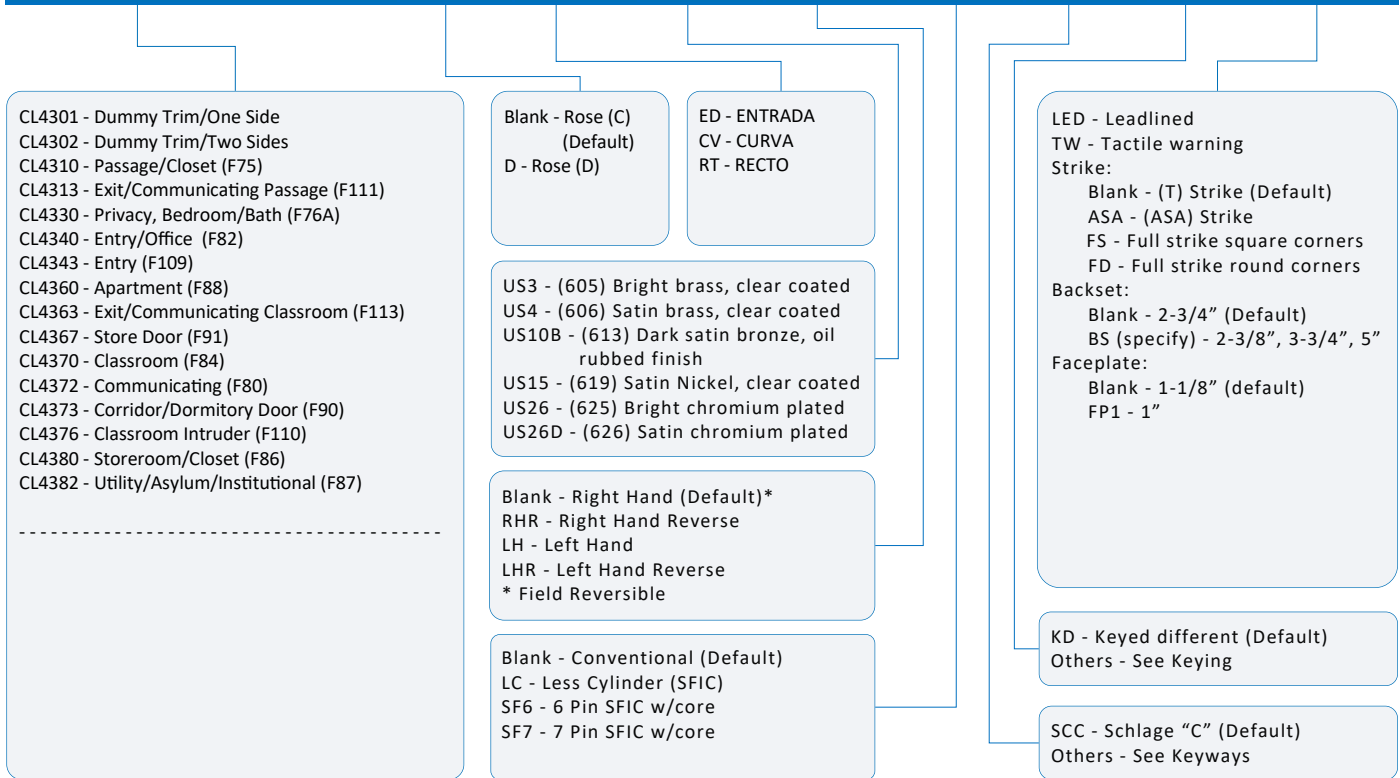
CL4301 - Dummy Trim/One Side
CL4302 - Dummy Trim/Two Sides
CL4310 - Passage/Closet (F75)
CL4313 - Exit/Communicating Passage (F111)
CL4330 - Privacy, Bedroom/Bath (F76A)
CL4340 - Entry/Office (F82)
CL4343 - Entry (F109)
CL4360 - Apartment (F88)
CL4363 - Exit/Communicating Classroom (F113)
CL4367 - Store Door (F91)
CL4370 - Classroom (F84)
CL4372 - Communicating (F80)
CL4373 - Corridor/Dormitory Door (F90)
CL4376 - Classroom Intruder (F110)
CL4380 - Storeroom/Closet (F86)
CL4382 - Utility/Asylum/Institutional (F87)

- - - - - - - - - - - - - - - - - - - - - - - - - - - - - - - - - - - - - - - -

Blank - Rose (C) (Default)
D - Rose (D)

ED - ENTRADA
CV - CURVA
RT - RECTO

US3 - (605) Bright brass, clear coated
US4 - (606) Satin brass, clear coated
US10B - (613) Dark satin bronze, oil rubbed finish
US15 - (619) Satin Nickel, clear coated
US26 - (625) Bright chromium plated
US26D - (626) Satin chromium plated

Blank - Right Hand (Default)*
RHR - Right Hand Reverse
LH - Left Hand
LHR - Left Hand Reverse
* Field Reversible

Blank - Conventional (Default)
LC - Less Cylinder (SFIC)
SF6 - 6 Pin SFIC w/core
SF7 - 7 Pin SFIC w/core

LED - Leadlined
TW - Tactile warning
Strike:
Blank - (T) Strike (Default)
ASA - (ASA) Strike
FS - Full strike square corners
FD - Full strike round corners
Backset:
Blank - 2-3/4” (Default)
BS (specify) - 2-3/8”, 3-3/4”, 5”
Faceplate:
Blank - 1-1/8” (default)
FP1 - 1”

KD - Keyed different (Default)
Others - See Keying

SCC - Schlage “C” (Default)
Others - See Keyways